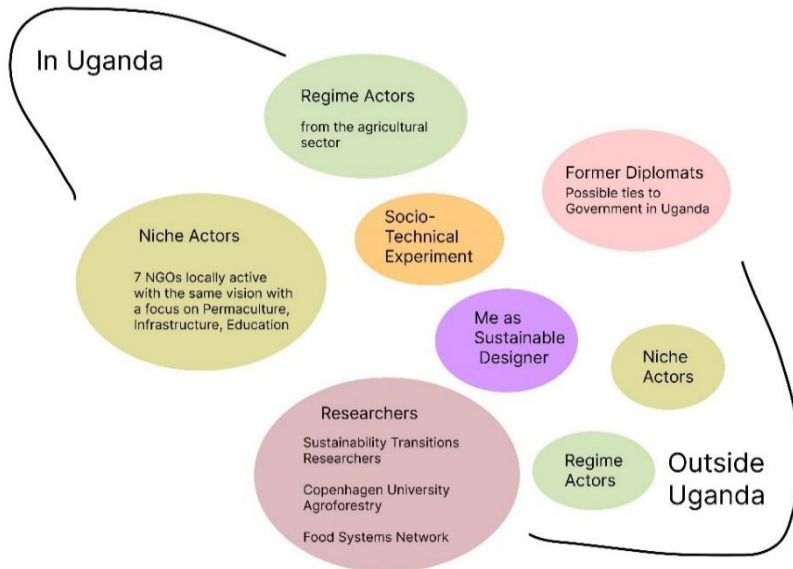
In Uganda

Regime Actors

from the agricultural sector

Former Diplomats

Possible ties to Government in Uganda

Socio-Technical Experiment

Niche Actors

7 NGOs locally active with the same vision with a focus on Permaculture, Infrastructure, Education

Me as Sustainable Designer

Niche Actors

Researchers

Sustainability Transitions Researchers

Copenhagen University Agroforestry

Food Systems Network

Regime Actors

Outside Uganda